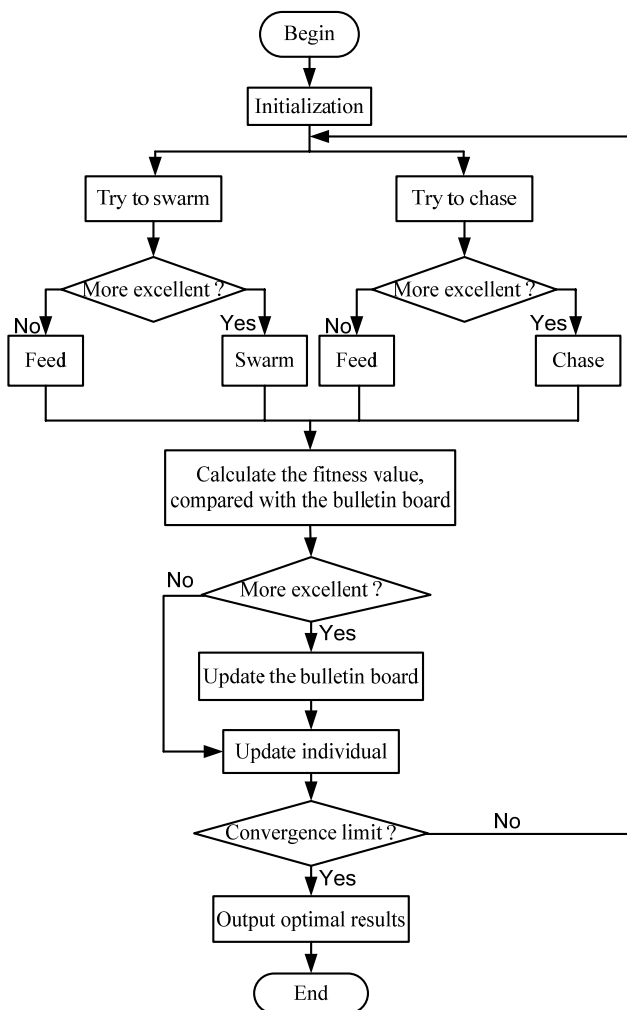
Begin

Initialization

Try to swarm

Try to chase

More excellent ?

More excellent ?

No

Yes

No

Yes

Feed

Swarm

Feed

Chase

Calculate the fitness value, compared with the bulletin board

No

More excellent ?

Yes

Update the bulletin board

Update individual

Convergence limit ?

No

Yes

Output optimal results

End